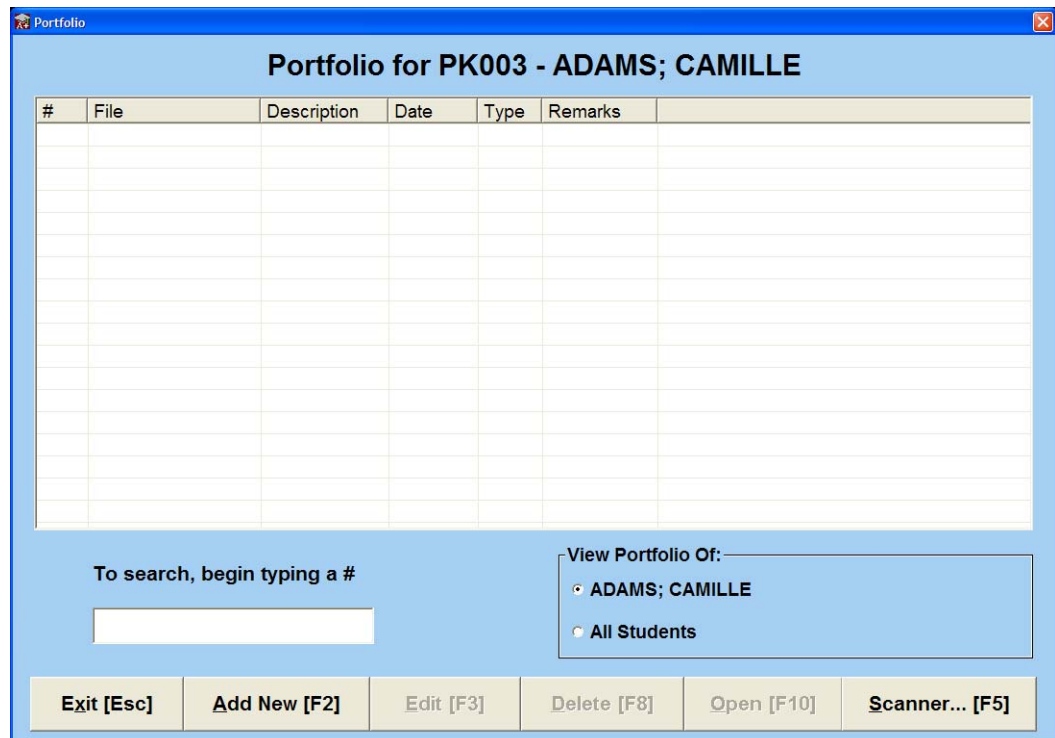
Portfolio

Portfolio for PK003 - ADAMS; CAMILLE

| # | File | Description | Date | Type | Remarks |
|---|---|---|---|---|---|

To search, begin typing a #

View Portfolio Of:
ADAMS; CAMILLE
All Students

Exit [Esc]
Add New [F2]
Edit [F3]
Delete [F8]
Open [F10]
Scanner... [F5]